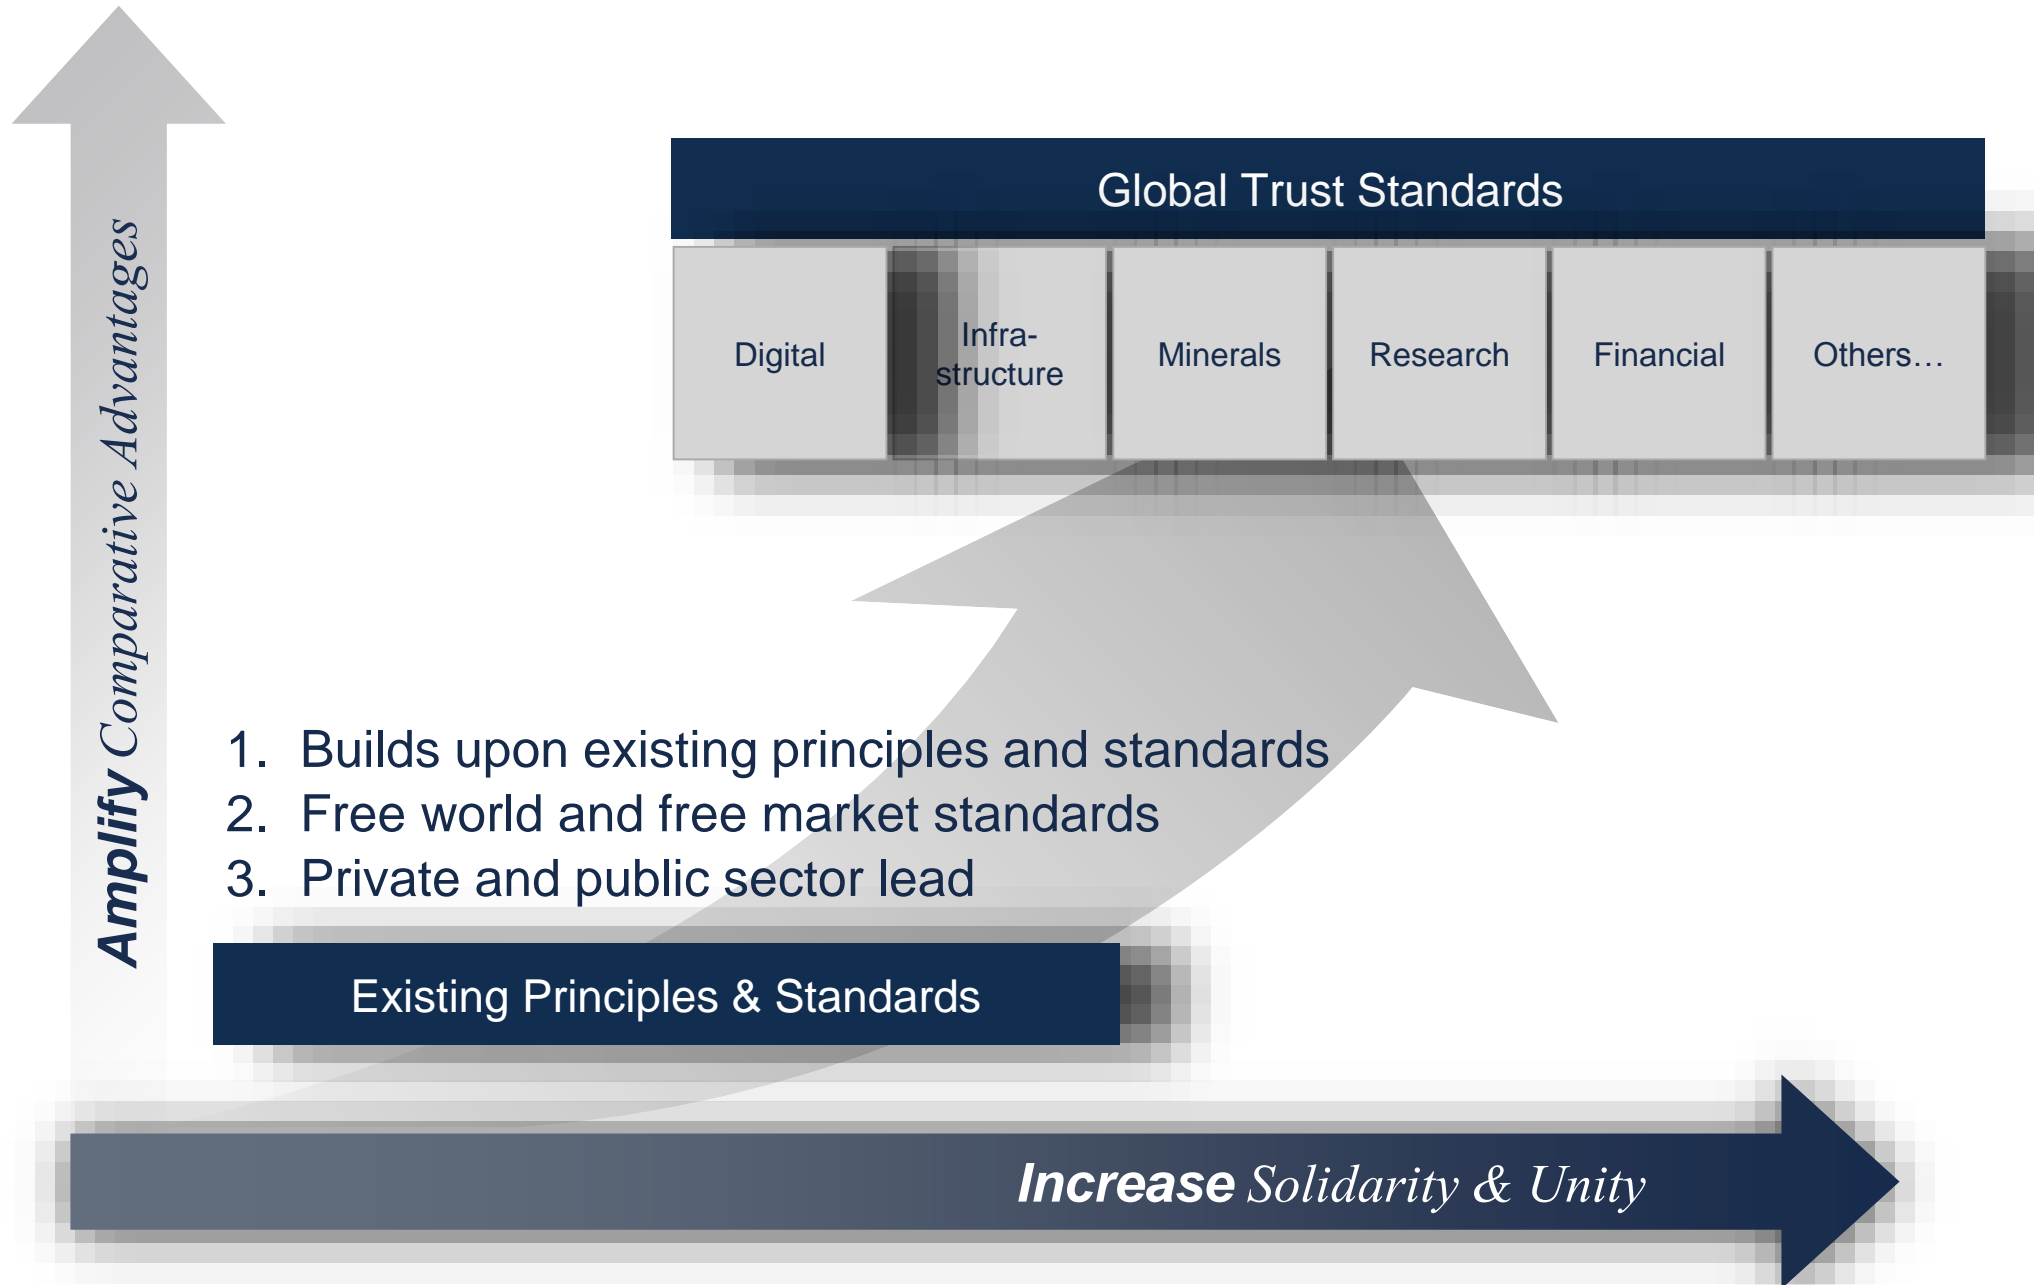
Amplify Comparative Advantages

Global Trust Standards

Digital

Infrastructure

Minerals

Research

Financial

Others…

1. Builds upon existing principles and standards
2. Free world and free market standards
3. Private and public sector lead

Existing Principles & Standards

Increase Solidarity & Unity